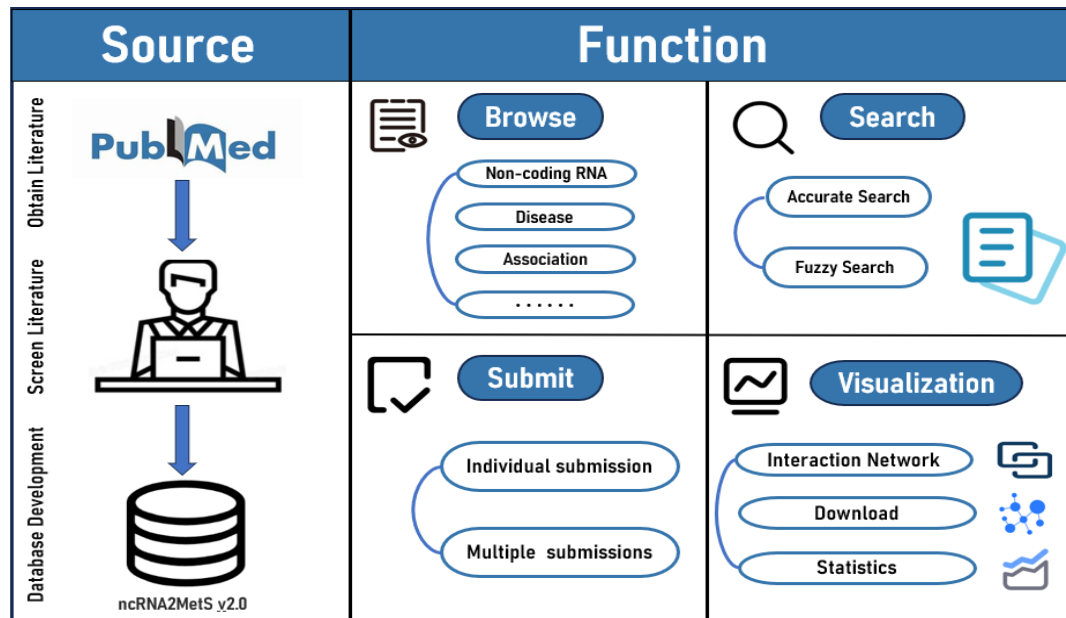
Source

Obtain Literature

PubMed

Screen Literature

Database Development

ncRNA2MetS v2.0

Function

Browse

Non-coding RNA

Disease

Association

......

Search

Accurate Search

Fuzzy Search

Submit

Individual submission

Multiple submissions

Visualization

Interaction Network

Download

Statistics